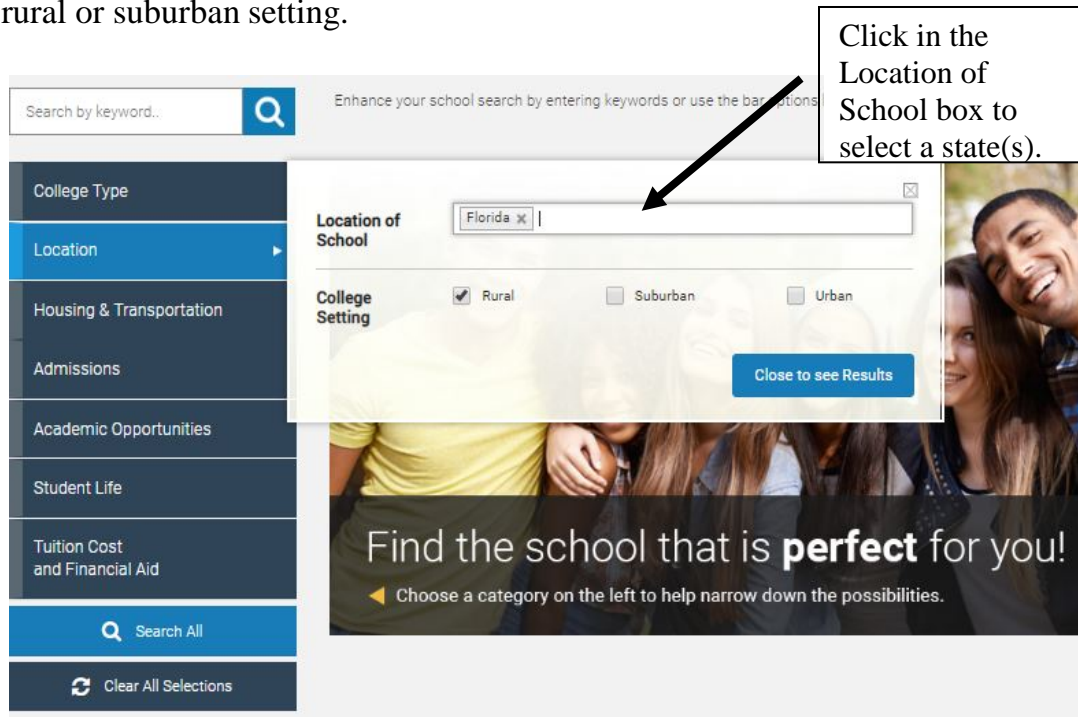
rural or suburban setting.

Click in the Location of School box to select a state(s).

Search by keyword..

Enhance your school search by entering keywords or use the bar options

College Type

Location

Housing & Transportation

Admissions

Academic Opportunities

Student Life

Tuition Cost and Financial Aid

Search All

Clear All Selections

Location of School

Florida ×

College Setting

Rural

Suburban

Urban

Close to see Results

Find the school that is **perfect** for you!

Choose a category on the left to help narrow down the possibilities.